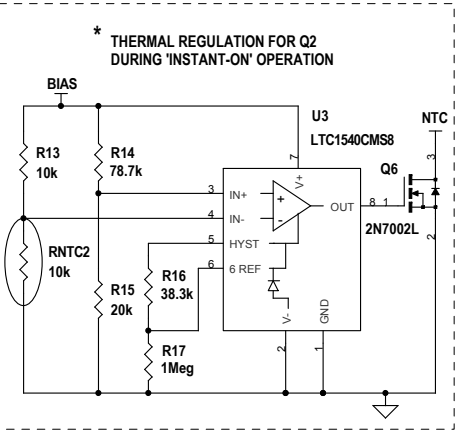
* THERMAL REGULATION FOR Q2 DURING 'INSTANT-ON' OPERATION

BIAS

R13
10k

R14
78.7k

U3
LTC1540CMS8

NTC

7

V+

3
IN+

+

4
IN-

-

OUT

8 1

Q6

3

2N7002L

2

5
HYST

6
6 REF

RNTC2
10k

R16
38.3k

R15
20k

R17
1Meg

V-

GND

2

1